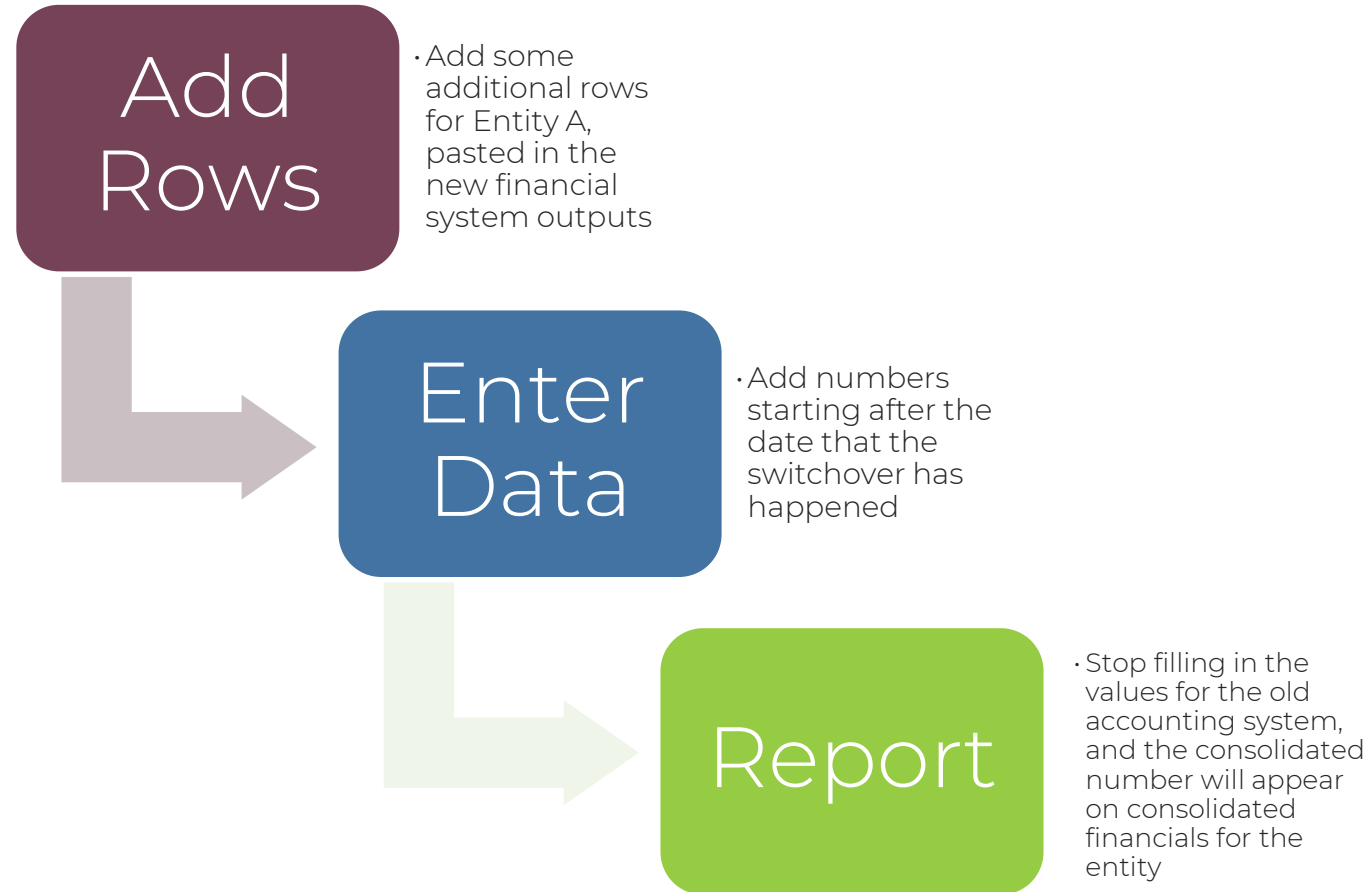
Add Rows

• Add some additional rows for Entity A, pasted in the new financial system outputs

Enter Data

• Add numbers starting after the date that the switchover has happened

Report

• Stop filling in the values for the old accounting system, and the consolidated number will appear on consolidated financials for the entity